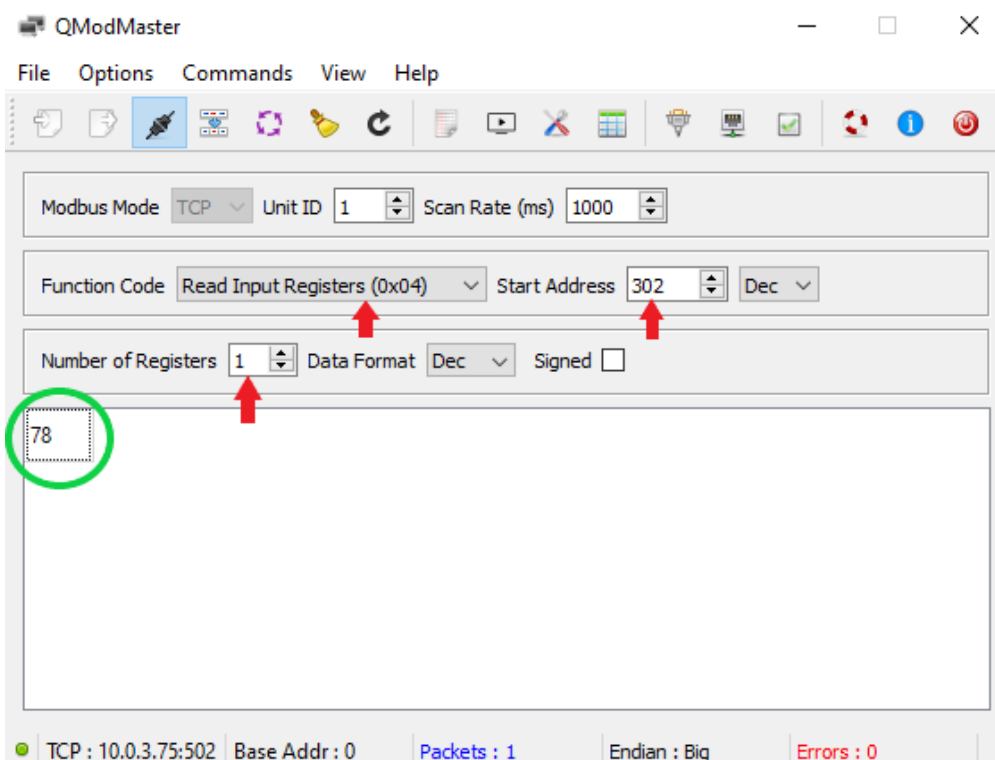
QModMaster

File Options Commands View Help

Modbus Mode TCP Unit ID 1 Scan Rate (ms) 1000

Function Code Read Input Registers (0x04) Start Address 302 Dec

Number of Registers 1 Data Format Dec Signed

78

TCP : 10.0.3.75:502 Base Addr : 0 Packets : 1 Endian : Big Errors : 0